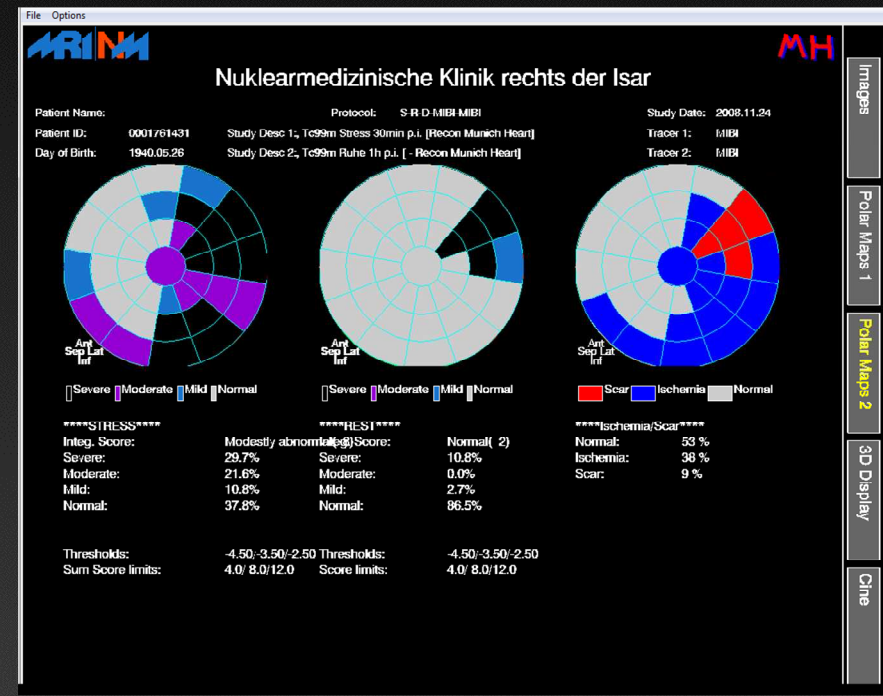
File Options

MRI NM

MH

Nuklearmedizinische Klinik rechts der Isar

Patient Name:
Protocol: S-R-D-MIBI-MIBI
Study Date: 2008.11.24
Patient ID: 0001761431
Study Desc 1: Tc99m Stress 30min p.i. [Recon Munich Heart]
Tracer 1: MIBI
Day of Birth: 1940.05.26
Study Desc 2: Tc99m Ruhe 1h p.i. [ - Recon Munich Heart]
Tracer 2: MIBI

Ant
Sep Lat
Inf

Ant
Sep Lat
Inf

Ant
Sep Lat
Inf

Severe Moderate Mild Normal
Severe Moderate Mild Normal
Scar Ischemia Normal

****STRESS****
Integ. Score: Modestly abnormal(13)
Severe: 29.7%
Moderate: 21.6%
Mild: 10.8%
Normal: 37.8%

Thresholds: -4.50/-3.50/-2.50
Sum Score limits: 4.0/ 8.0/12.0

****REST****
Integ. Score: Normal( 2)
Severe: 10.8%
Moderate: 0.0%
Mild: 2.7%
Normal: 86.5%

Thresholds: -4.50/-3.50/-2.50
Score limits: 4.0/ 8.0/12.0

****Ischemia/Scar****
Normal: 53 %
Ischemia: 38 %
Scar: 9 %

Images
Polar Maps 1
Polar Maps 2
3D Display
Cine